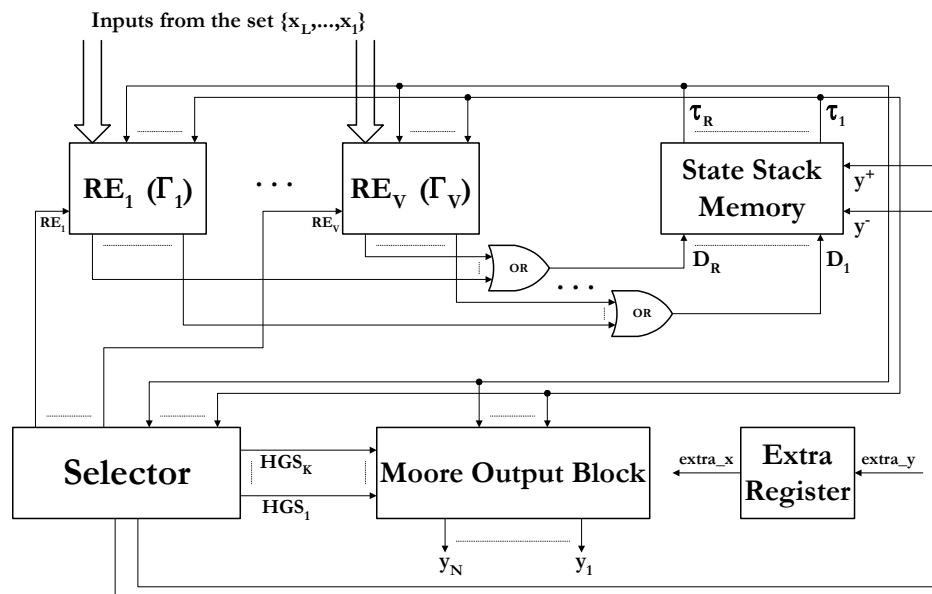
Inputs from the set $\{x_L,...,x_1\}$

$\tau_R$ $\tau_1$

$RE_1$ $(\Gamma_1)$

. . .

$RE_V$ $(\Gamma_V)$

State Stack Memory

$y^+$

$y^-$

$RE_1$

$RE_V$

OR

$D_R$

$D_1$

. . .

OR

Selector

$HGS_K$

$HGS_1$

Moore Output Block

extra_x

Extra Register

extra_y

$y_N$

$y_1$